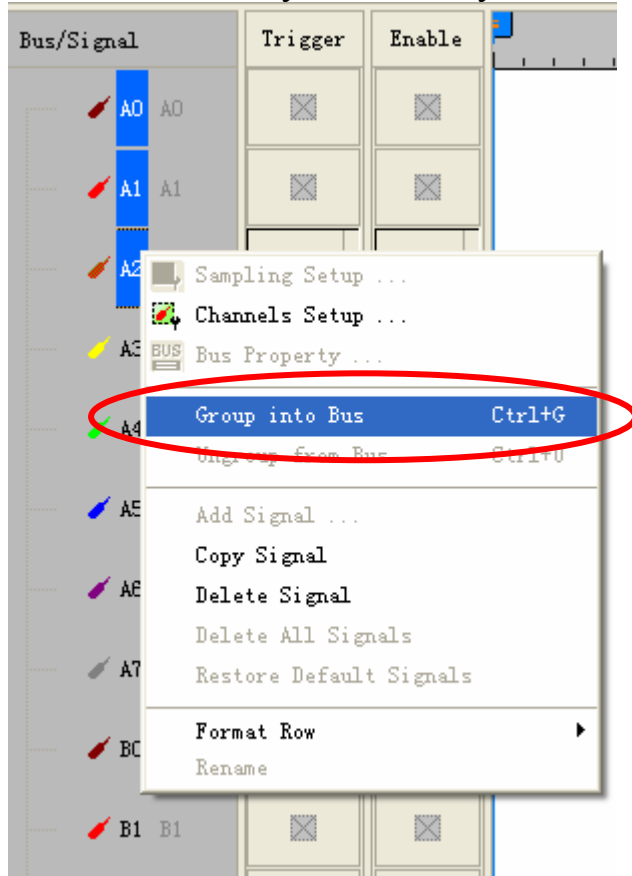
Bus/Signal
Trigger
Enable
A0 A0
A1 A1
A2
A3
A4
A5
A6
A7
B0
B1 B1

Sampling Setup ...
Channels Setup ...
BUS Bus Property ...
Group into Bus Ctrl+G
Ungroup from Bus Ctrl+U
Add Signal ...
Copy Signal
Delete Signal
Delete All Signals
Restore Default Signals
Format Row
Rename